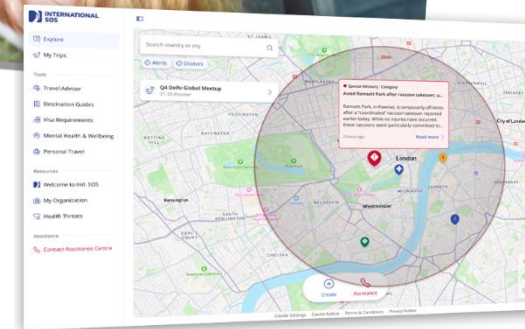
INTERNATIONAL SOS

Explore
My Trips

Tools
Travel Advisor
Destination Guides
Visa Requirements
Mental Health & Wellbeing
Personal Travel

Resources
Welcome to Intl. SOS
My Organization
Health Threats

Assistance
Contact Assistance Centre

Search country or city

Alerts
Dossiers

Q4 Delhi Global Meetup
21 - 25 October

Special Advisory · Category
Avoid Ramsett Park after raccoon takeover; u...

Ramsett Park, in Pawnee, is temporarily off-limits after a "coordinated" raccoon takeover reported earlier today. While no injuries have occurred, these raccoons seem particularly committed to...

2 hours ago
Read more

London
Kensington
Westminster
City of London

Create
Assistance

Cookie Settings
Cookie Notice
Terms & Conditions
Privacy Notice